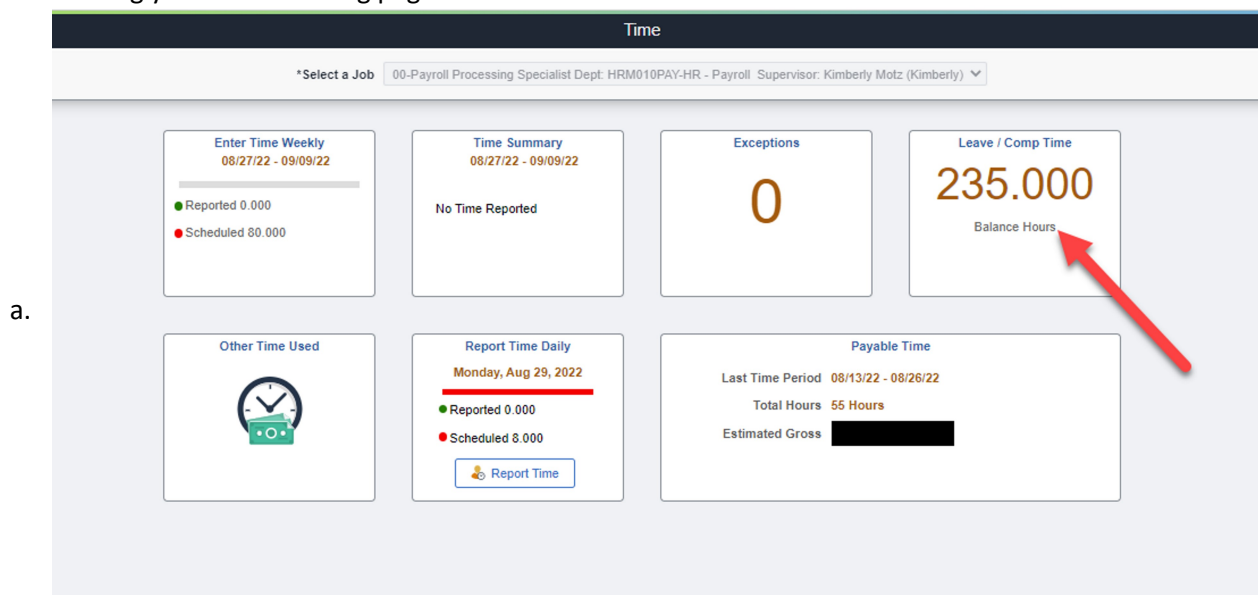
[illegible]

Time

*Select a Job 00-Payroll Processing Specialist Dept: HRM010PAY-HR - Payroll Supervisor: Kimberly Motz (Kimberly)

Enter Time Weekly
08/27/22 - 09/09/22
Reported 0.000
Scheduled 80.000

Time Summary
08/27/22 - 09/09/22
No Time Reported

Exceptions
0

Leave / Comp Time
235.000
Balance Hours

a.

Other Time Used

Report Time Daily
Monday, Aug 29, 2022
Reported 0.000
Scheduled 8.000
Report Time

Payable Time
Last Time Period 08/13/22 - 08/26/22
Total Hours 55 Hours
Estimated Gross